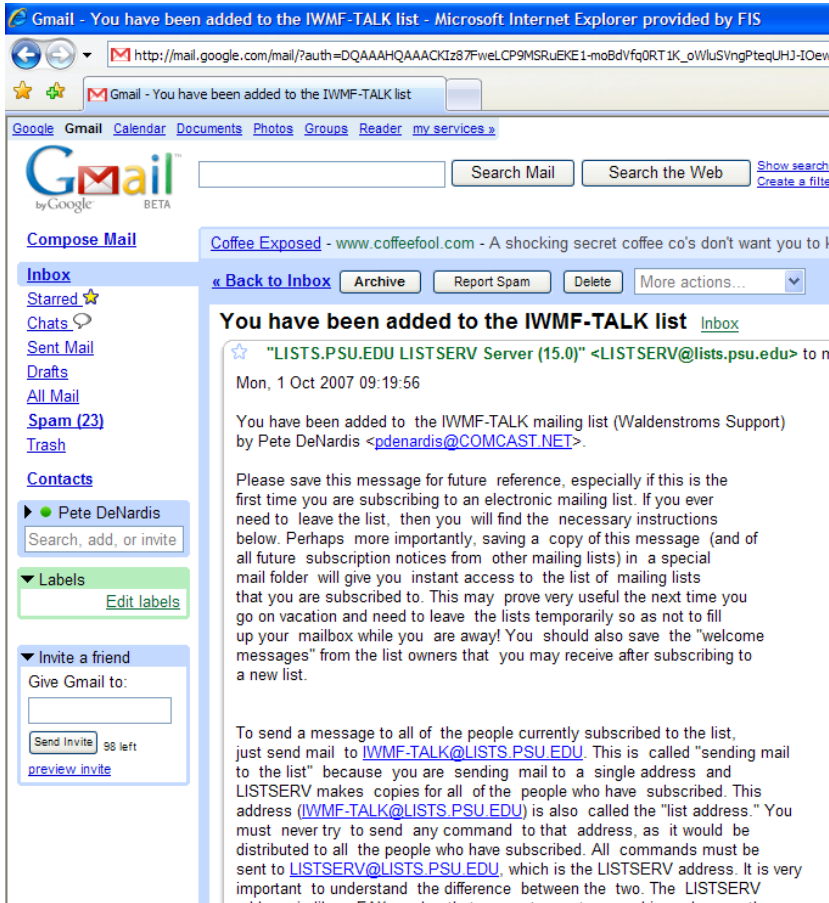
Gmail - You have been added to the IWMF-TALK list - Microsoft Internet Explorer provided by FIS

http://mail.google.com/mail/?auth=DQAAAHQAAACKIz87FweLCP9MSRuEKE1-moBdVfq0RT1K_oWluSVngPteqUHJ-IOew

Gmail - You have been added to the IWMF-TALK list

Google Gmail Calendar Documents Photos Groups Reader my services »

Gmail by Google BETA

Search Mail | Search the Web | Show search | Create a filte

Compose Mail

Inbox
Starred
Chats
Sent Mail
Drafts
All Mail
Spam (23)
Trash

Contacts

Pete DeNardis
Search, add, or invite

Labels
Edit labels

Invite a friend
Give Gmail to:
Send Invite 98 left
preview invite

Coffee Exposed - www.coffeefool.com - A shocking secret coffee co's don't want you to k

« Back to Inbox | Archive | Report Spam | Delete | More actions...

You have been added to the IWMF-TALK list Inbox

"LISTS.PSU.EDU LISTSERV Server (15.0)" <LISTSERV@lists.psu.edu> to m

Mon, 1 Oct 2007 09:19:56

You have been added to the IWMF-TALK mailing list (Waldenstroms Support) by Pete DeNardis <pdenardis@COMCAST.NET>.

Please save this message for future reference, especially if this is the first time you are subscribing to an electronic mailing list. If you ever need to leave the list, then you will find the necessary instructions below. Perhaps more importantly, saving a copy of this message (and of all future subscription notices from other mailing lists) in a special mail folder will give you instant access to the list of mailing lists that you are subscribed to. This may prove very useful the next time you go on vacation and need to leave the lists temporarily so as not to fill up your mailbox while you are away! You should also save the "welcome messages" from the list owners that you may receive after subscribing to a new list.

To send a message to all of the people currently subscribed to the list, just send mail to IWMF-TALK@LISTS.PSU.EDU. This is called "sending mail to the list" because you are sending mail to a single address and LISTSERV makes copies for all of the people who have subscribed. This address (IWMF-TALK@LISTS.PSU.EDU) is also called the "list address." You must never try to send any command to that address, as it would be distributed to all the people who have subscribed. All commands must be sent to LISTSERV@LISTS.PSU.EDU, which is the LISTSERV address. It is very important to understand the difference between the two. The LISTSERV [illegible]